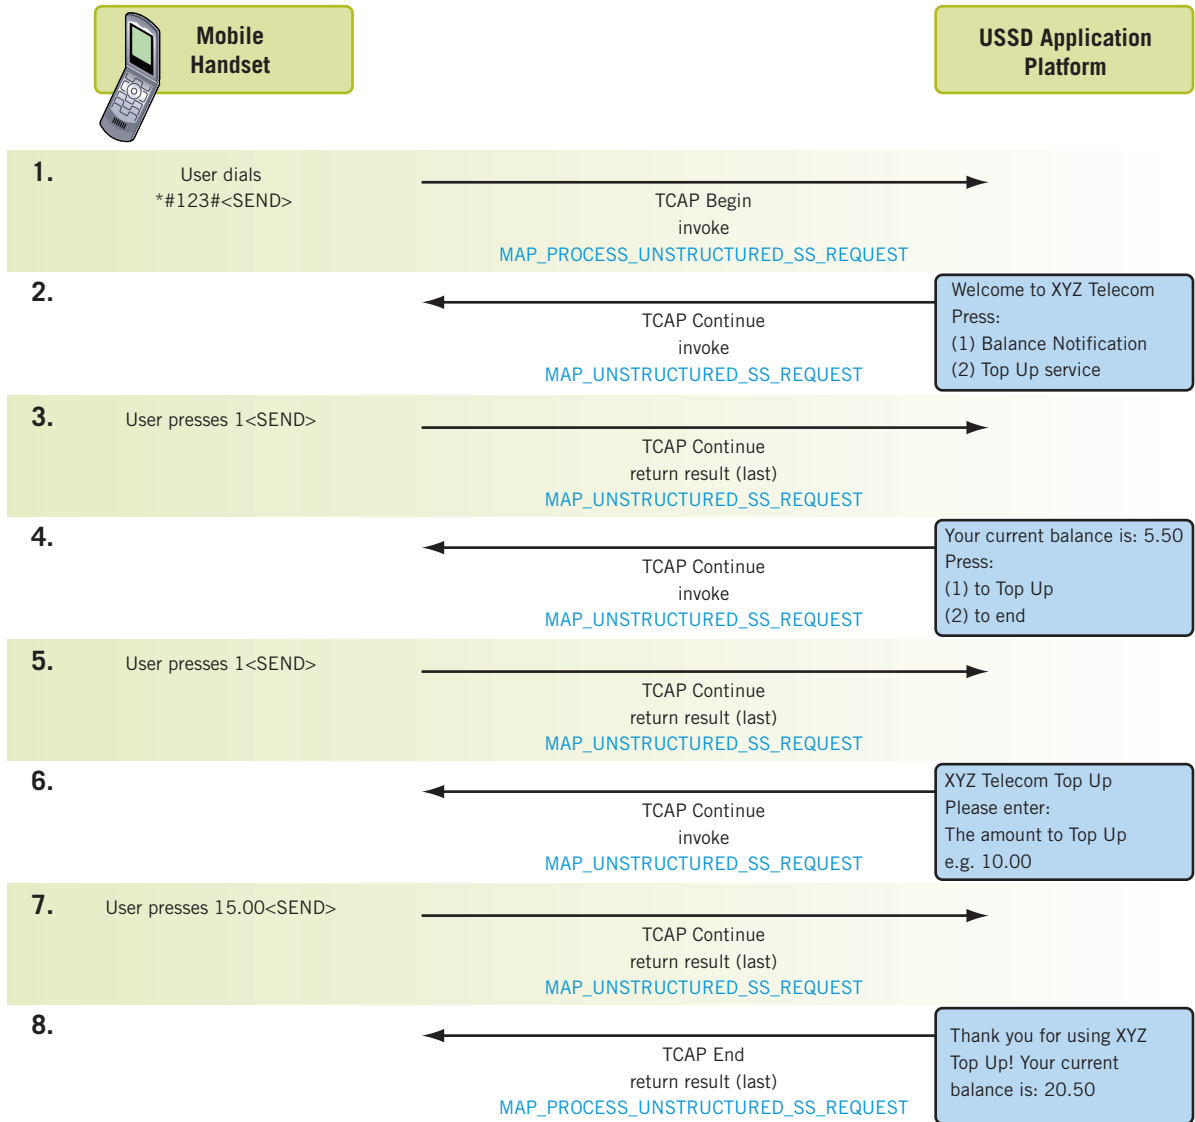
Mobile Handset

USSD Application Platform

1. User dials *#123#<SEND>

TCAP Begin
invoke
MAP_PROCESS_UNSTRUCTURED_SS_REQUEST

2.

TCAP Continue
invoke
MAP_UNSTRUCTURED_SS_REQUEST

Welcome to XYZ Telecom
Press:
(1) Balance Notification
(2) Top Up service

3. User presses 1<SEND>

TCAP Continue
return result (last)
MAP_UNSTRUCTURED_SS_REQUEST

4.

TCAP Continue
invoke
MAP_UNSTRUCTURED_SS_REQUEST

Your current balance is: 5.50
Press:
(1) to Top Up
(2) to end

5. User presses 1<SEND>

TCAP Continue
return result (last)
MAP_UNSTRUCTURED_SS_REQUEST

6.

TCAP Continue
invoke
MAP_UNSTRUCTURED_SS_REQUEST

XYZ Telecom Top Up
Please enter:
The amount to Top Up
e.g. 10.00

7. User presses 15.00<SEND>

TCAP Continue
return result (last)
MAP_UNSTRUCTURED_SS_REQUEST

8.

TCAP End
return result (last)
MAP_PROCESS_UNSTRUCTURED_SS_REQUEST

Thank you for using XYZ Top Up! Your current balance is: 20.50